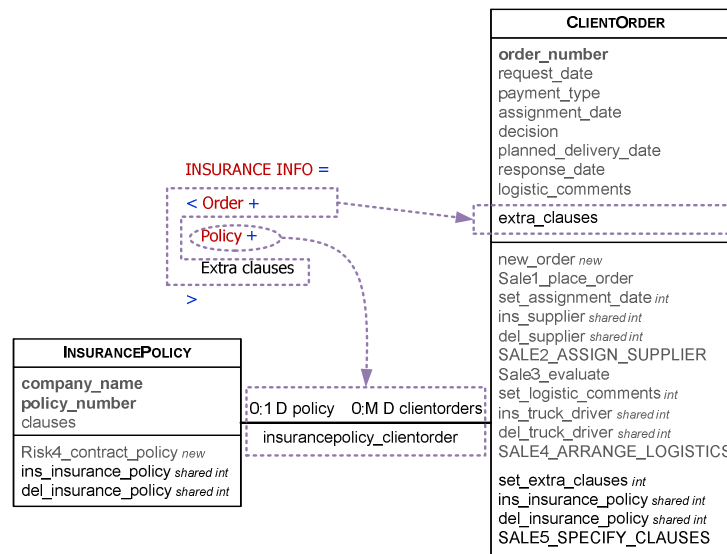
CLIENTORDER

order_number
request_date
payment_type
assignment_date
decision
planned_delivery_date
response_date
logistic_comments

extra_clauses

new_order new
Sale1_place_order
set_assignment_date int
ins_supplier shared int
del_supplier shared int
SALE2_ASSIGN_SUPPLIER
Sale3_evaluate
set_logistic_comments int
ins_truck_driver shared int
del_truck_driver shared int
SALE4_ARRANGE_LOGISTICS

set_extra_clauses int
ins_insurance_policy shared int
del_insurance_policy shared int
SALE5_SPECIFY_CLAUSES

INSURANCE INFO =
< Order +
Policy +
Extra clauses
>

INSURANCEPOLICY

company_name
policy_number
clauses

Risk4_contract_policy new
ins_insurance_policy shared int
del_insurance_policy shared int

0:1 D policy 0:M D clientorders
insurancepolicy_clientorder